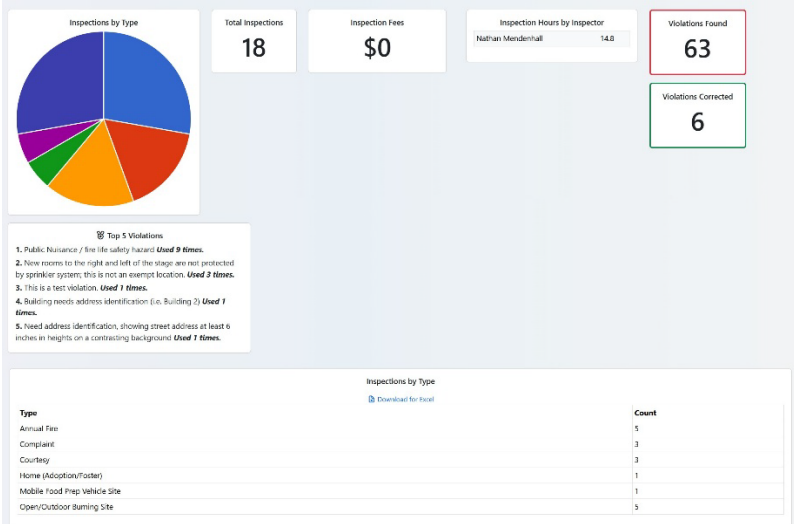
Inspections by Type

Total Inspections
18

Inspection Fees
$0

Inspection Hours by Inspector

| Nathan Mendenhall | 14.8 |
|---|---|

Violations Found
63

Violations Corrected
6

Top 5 Violations

1. Public Nuisance / fire life safety hazard *Used 9 times.*
2. New rooms to the right and left of the stage are not protected by sprinkler system; this is not an exempt location. *Used 3 times.*
3. This is a test violation. *Used 1 times.*
4. Building needs address identification (i.e. Building 2) *Used 1 times.*
5. Need address identification, showing street address at least 6 inches in heights on a contrasting background *Used 1 times.*

Inspections by Type

Download for Excel

| Type | Count |
|---|---|
| Annual Fire | 5 |
| Complaint | 3 |
| Courtesy | 3 |
| Home (Adoption/Foster) | 1 |
| Mobile Food Prep Vehicle Site | 1 |
| Open/Outdoor Burning Site | 5 |